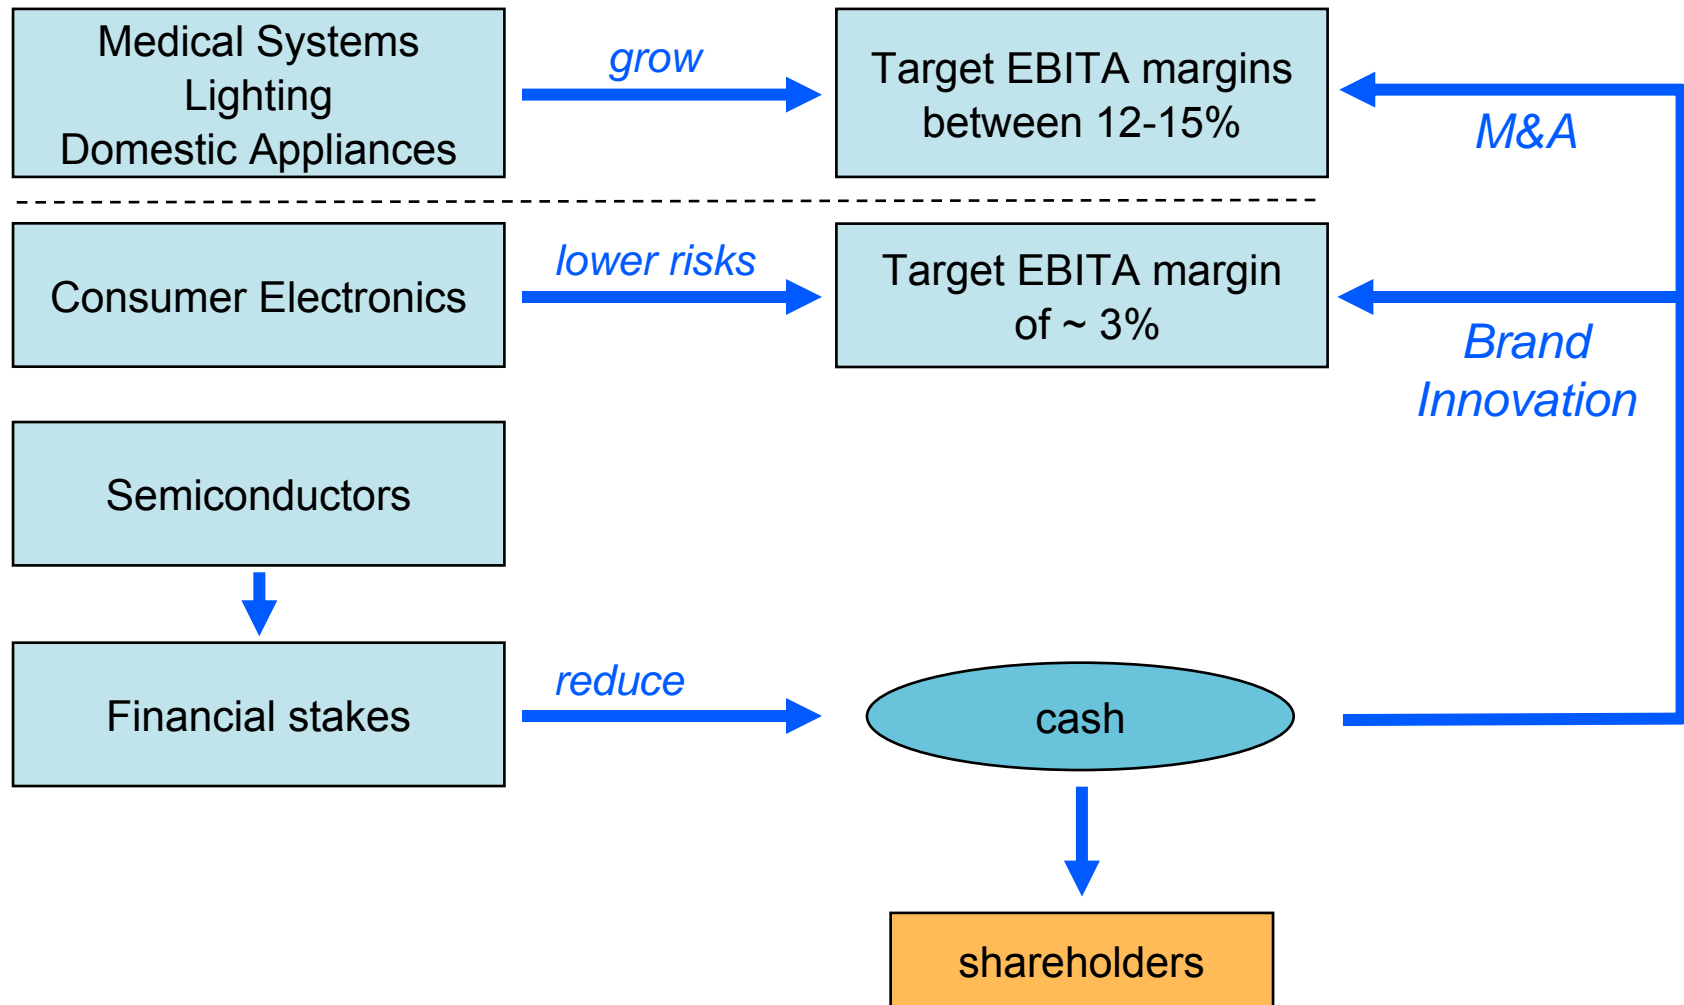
Medical Systems
Lighting
Domestic Appliances

grow

Target EBITA margins between 12-15%

M&A

Consumer Electronics

lower risks

Target EBITA margin of ~ 3%

Brand
Innovation

Semiconductors

Financial stakes

reduce

cash

shareholders